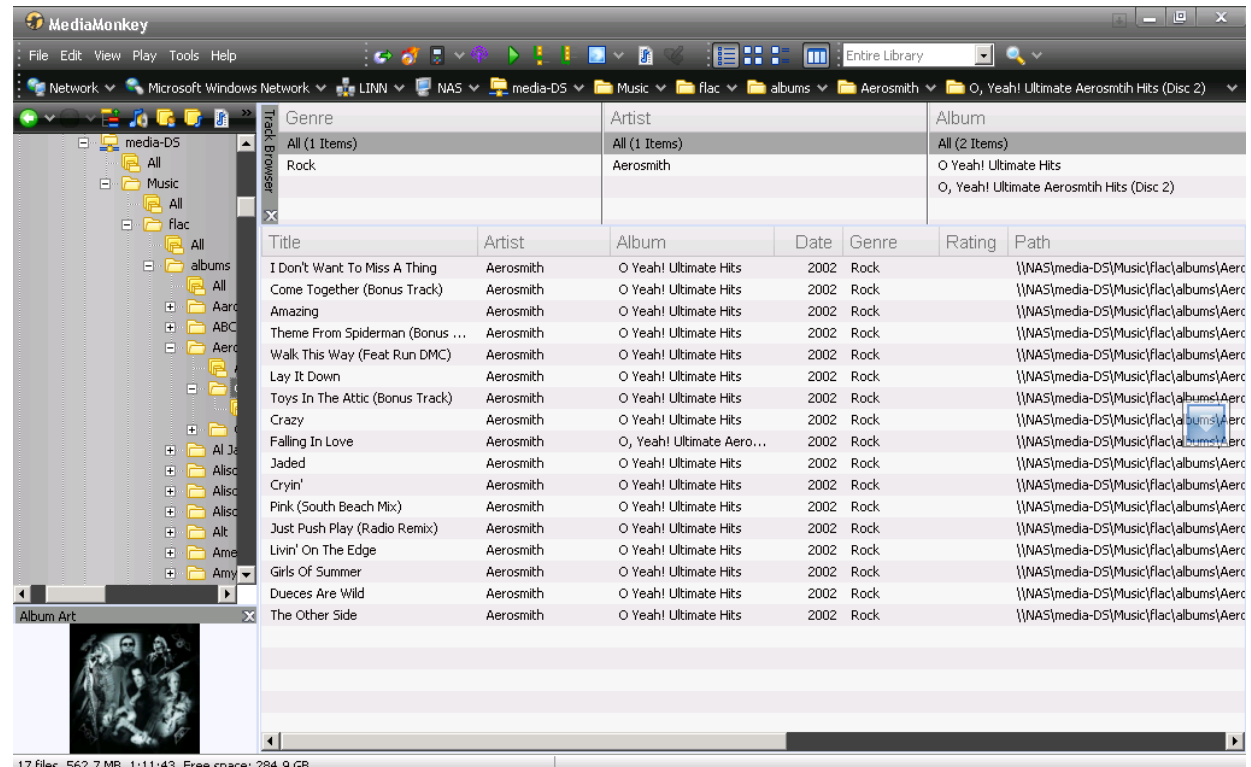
MediaMonkey

File Edit View Play Tools Help

Entire Library

Network Microsoft Windows Network LINN NAS media-DS Music flac albums Aerosmith O, Yeah! Ultimate Aerosmtih Hits (Disc 2)

media-DS
All
Music
All
flac
All
albums
All
Aarc
ABC
Aerc
Al Ja
Alisc
Alisc
Alisc
Alt
Ame
Amy

Track Browser

| Genre | Artist | Album |
|---|---|---|
| All (1 Items) | All (1 Items) | All (2 Items) |
| Rock | Aerosmith | O Yeah! Ultimate Hits |
| | | O, Yeah! Ultimate Aerosmtih Hits (Disc 2) |

| Title | Artist | Album | Date | Genre | Rating | Path |
|---|---|---|---|---|---|---|
| I Don't Want To Miss A Thing | Aerosmith | O Yeah! Ultimate Hits | 2002 | Rock | | \\NAS\media-DS\Music\flac\albums\Aerc |
| Come Together (Bonus Track) | Aerosmith | O Yeah! Ultimate Hits | 2002 | Rock | | \\NAS\media-DS\Music\flac\albums\Aerc |
| Amazing | Aerosmith | O Yeah! Ultimate Hits | 2002 | Rock | | \\NAS\media-DS\Music\flac\albums\Aerc |
| Theme From Spiderman (Bonus ... | Aerosmith | O Yeah! Ultimate Hits | 2002 | Rock | | \\NAS\media-DS\Music\flac\albums\Aerc |
| Walk This Way (Feat Run DMC) | Aerosmith | O Yeah! Ultimate Hits | 2002 | Rock | | \\NAS\media-DS\Music\flac\albums\Aerc |
| Lay It Down | Aerosmith | O Yeah! Ultimate Hits | 2002 | Rock | | \\NAS\media-DS\Music\flac\albums\Aerc |
| Toys In The Attic (Bonus Track) | Aerosmith | O Yeah! Ultimate Hits | 2002 | Rock | | \\NAS\media-DS\Music\flac\albums\Aerc |
| Crazy | Aerosmith | O Yeah! Ultimate Hits | 2002 | Rock | | \\NAS\media-DS\Music\flac\albums\Aerc |
| Falling In Love | Aerosmith | O, Yeah! Ultimate Aero... | 2002 | Rock | | \\NAS\media-DS\Music\flac\albums\Aerc |
| Jaded | Aerosmith | O Yeah! Ultimate Hits | 2002 | Rock | | \\NAS\media-DS\Music\flac\albums\Aerc |
| Cryin' | Aerosmith | O Yeah! Ultimate Hits | 2002 | Rock | | \\NAS\media-DS\Music\flac\albums\Aerc |
| Pink (South Beach Mix) | Aerosmith | O Yeah! Ultimate Hits | 2002 | Rock | | \\NAS\media-DS\Music\flac\albums\Aerc |
| Just Push Play (Radio Remix) | Aerosmith | O Yeah! Ultimate Hits | 2002 | Rock | | \\NAS\media-DS\Music\flac\albums\Aerc |
| Livin' On The Edge | Aerosmith | O Yeah! Ultimate Hits | 2002 | Rock | | \\NAS\media-DS\Music\flac\albums\Aerc |
| Girls Of Summer | Aerosmith | O Yeah! Ultimate Hits | 2002 | Rock | | \\NAS\media-DS\Music\flac\albums\Aerc |
| Dueces Are Wild | Aerosmith | O Yeah! Ultimate Hits | 2002 | Rock | | \\NAS\media-DS\Music\flac\albums\Aerc |
| The Other Side | Aerosmith | O Yeah! Ultimate Hits | 2002 | Rock | | \\NAS\media-DS\Music\flac\albums\Aerc |

Album Art

17 files, 562.7 MB, 1:11:43, Free space: 284.9 GB